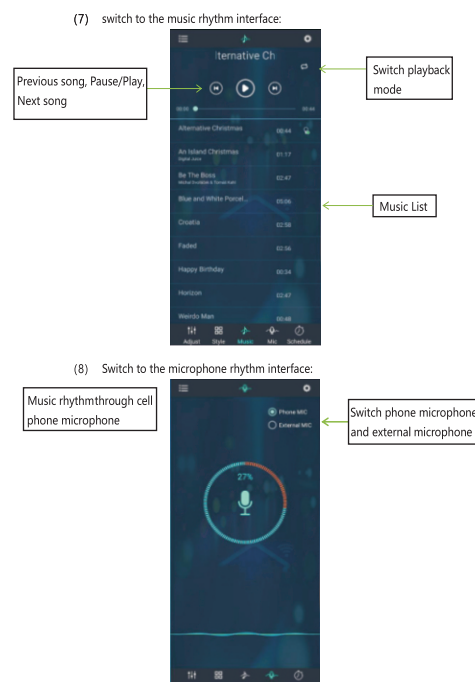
(7) switch to the music rhythm interface:

lternative Ch

Previous song, Pause/Play, Next song

Switch playback mode

00:00

00:44

Alternative Christmas 00:44

An Island Christmas 01:17

Digital Juice

Be The Boss 02:47

Blue and White Porcel... 05:56

Music List

Croatia 02:58

Faded 02:56

Happy Birthday 00:24

Horizon 02:47

Weirdo Man 00:48

Adjust Style Music Mic Schedule

(8) Switch to the microphone rhythm interface:

Music rhythmthrough cell phone microphone

Phone MIC

External MIC

Switch phone microphone and external microphone

27%